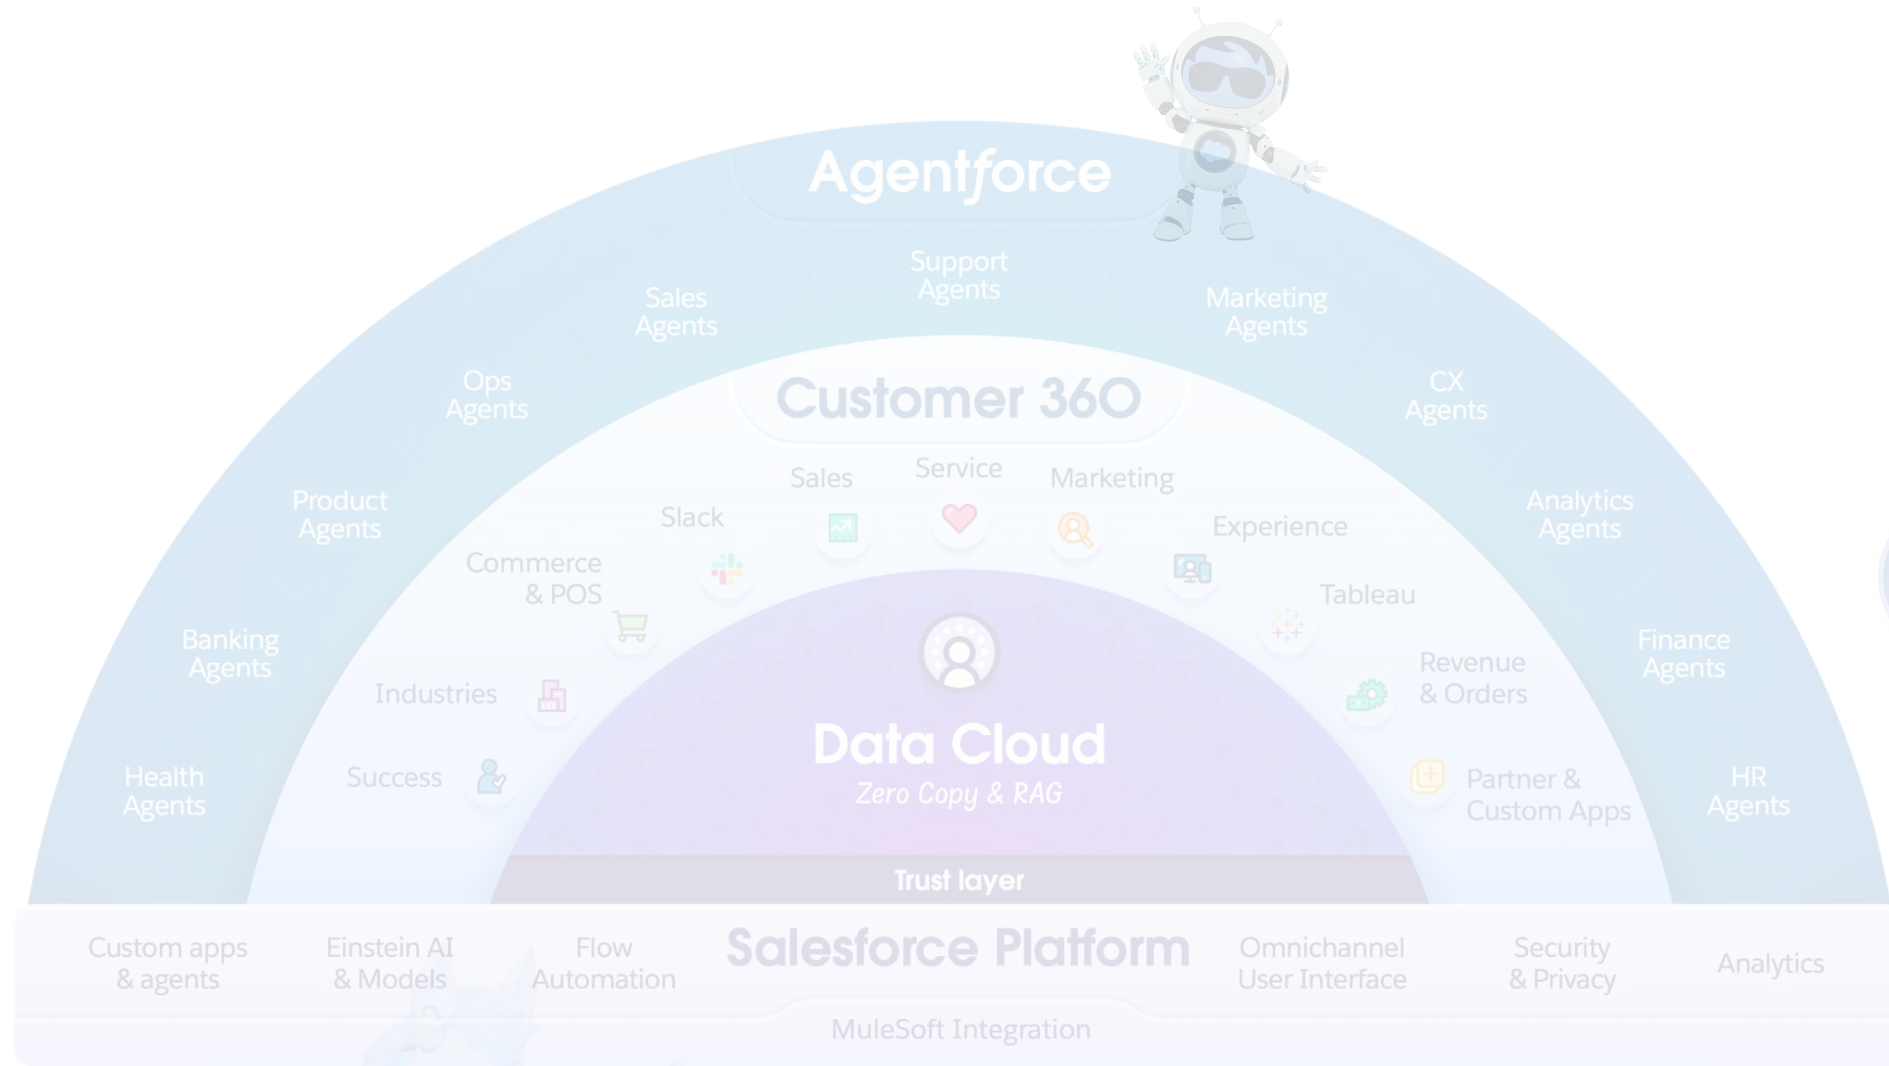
Agentforce

Health Agents

Banking Agents

Product Agents

Ops Agents

Sales Agents

Support Agents

Marketing Agents

CX Agents

Analytics Agents

Finance Agents

HR Agents

Customer 360

Success

Industries

Commerce & POS

Slack

Sales

Service

Marketing

Experience

Tableau

Revenue & Orders

Partner & Custom Apps

Data Cloud

Zero Copy & RAG

Trust layer

Custom apps & agents

Einstein AI & Models

Flow Automation

Salesforce Platform

Omnichannel User Interface

Security & Privacy

Analytics

MuleSoft Integration